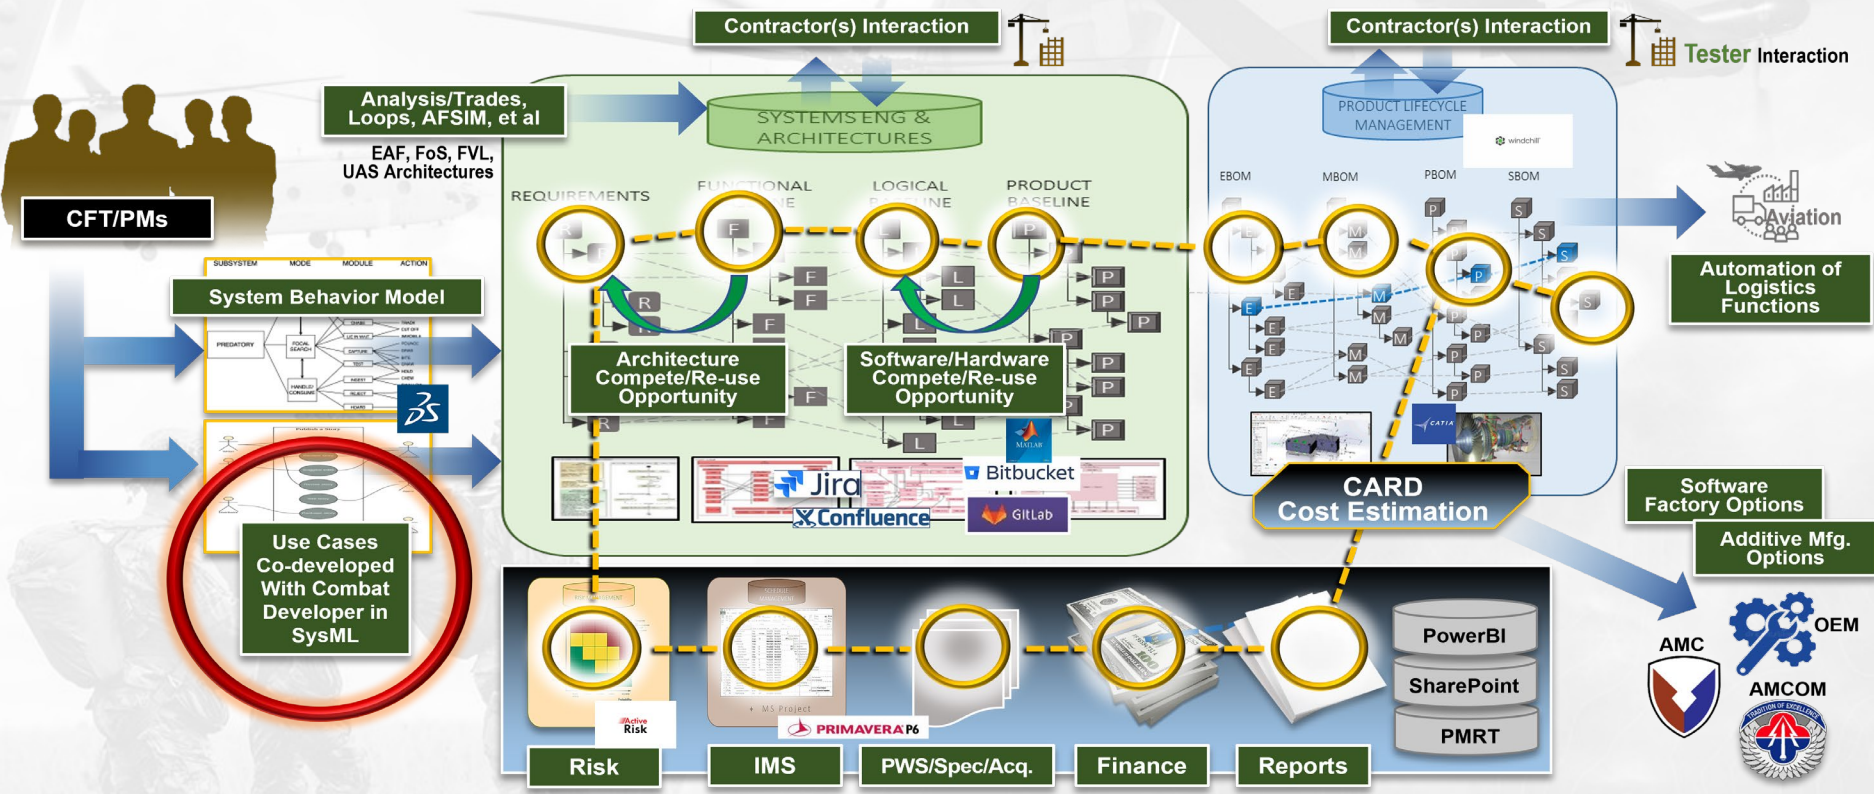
Contractor(s) Interaction

Contractor(s) Interaction

Tester Interaction

CFT/PMs

Analysis/Trades, Loops, AFSIM, et al

EAF, FoS, FVL, UAS Architectures

SYSTEMS ENG & ARCHITECTURES

PRODUCT LIFECYCLE MANAGEMENT

windchill

REQUIREMENTS

FUNCTIONAL BASELINE

LOGICAL BASELINE

PRODUCT BASELINE

EBOM

MBOM

PBOM

SBOM

Aviation

Automation of Logistics Functions

SUBSYSTEM MODE MODULE ACTION

System Behavior Model

Architecture Compete/Re-use Opportunity

Software/Hardware Compete/Re-use Opportunity

Jira

Confluence

Bitbucket

GitLab

MATLAB

CATIA

CARD Cost Estimation

Software Factory Options

Additive Mfg. Options

Use Cases Co-developed With Combat Developer in SysML

Active Risk

MS Project

PRIMAVERA P6

PowerBI

SharePoint

PMRT

AMC

OEM

AMCOM

Risk

IMS

PWS/Spec/Acq.

Finance

Reports